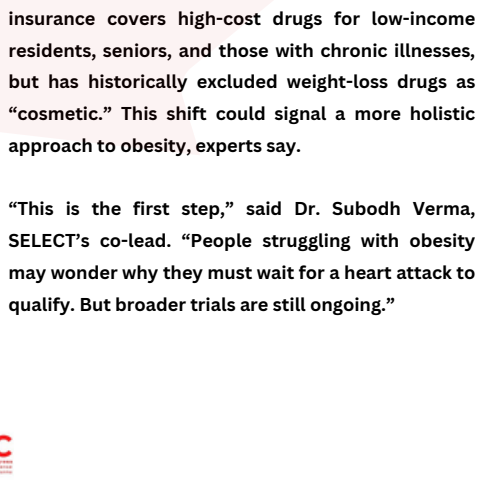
insurance covers high-cost drugs for low-income residents, seniors, and those with chronic illnesses, but has historically excluded weight-loss drugs as "cosmetic." This shift could signal a more holistic approach to obesity, experts say.

"This is the first step," said Dr. Subodh Verma, SELECT's co-lead. "People struggling with obesity may wonder why they must wait for a heart attack to qualify. But broader trials are still ongoing."

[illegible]